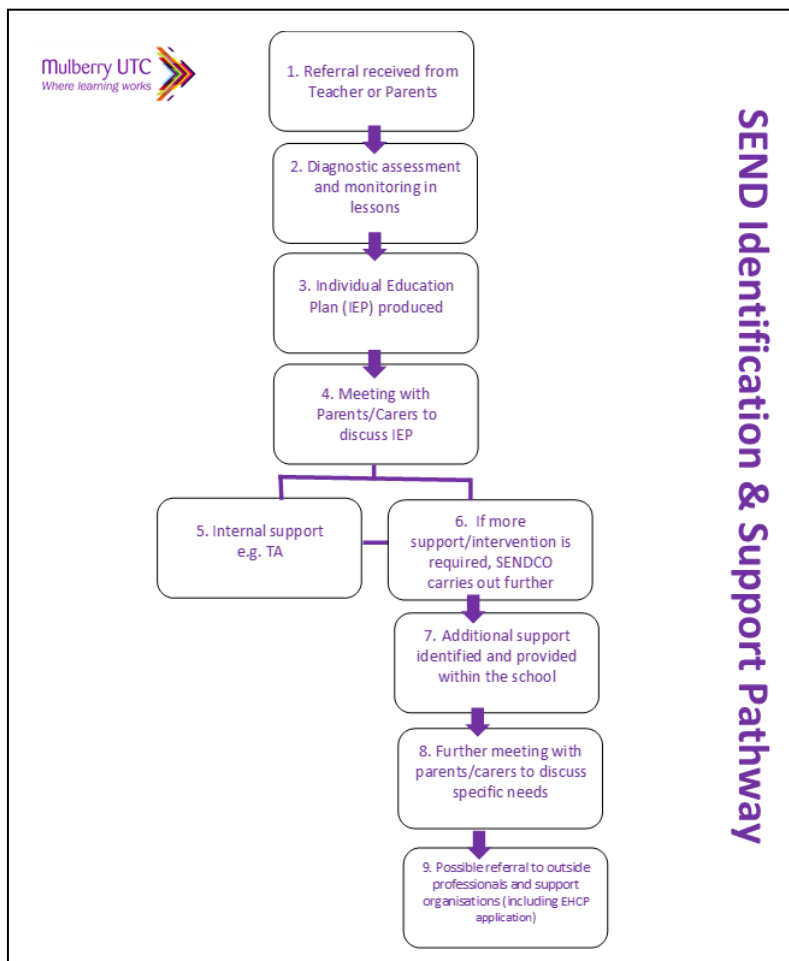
Mulberry UTC
Where learning works

SEND Identification & Support Pathway

1. Referral received from Teacher or Parents

2. Diagnostic assessment and monitoring in lessons

3. Individual Education Plan (IEP) produced

4. Meeting with Parents/Carers to discuss IEP

5. Internal support e.g. TA

6. If more support/intervention is required, SENDCO carries out further

7. Additional support identified and provided within the school

8. Further meeting with parents/carers to discuss specific needs

9. Possible referral to outside professionals and support organisations (including EHCP application)